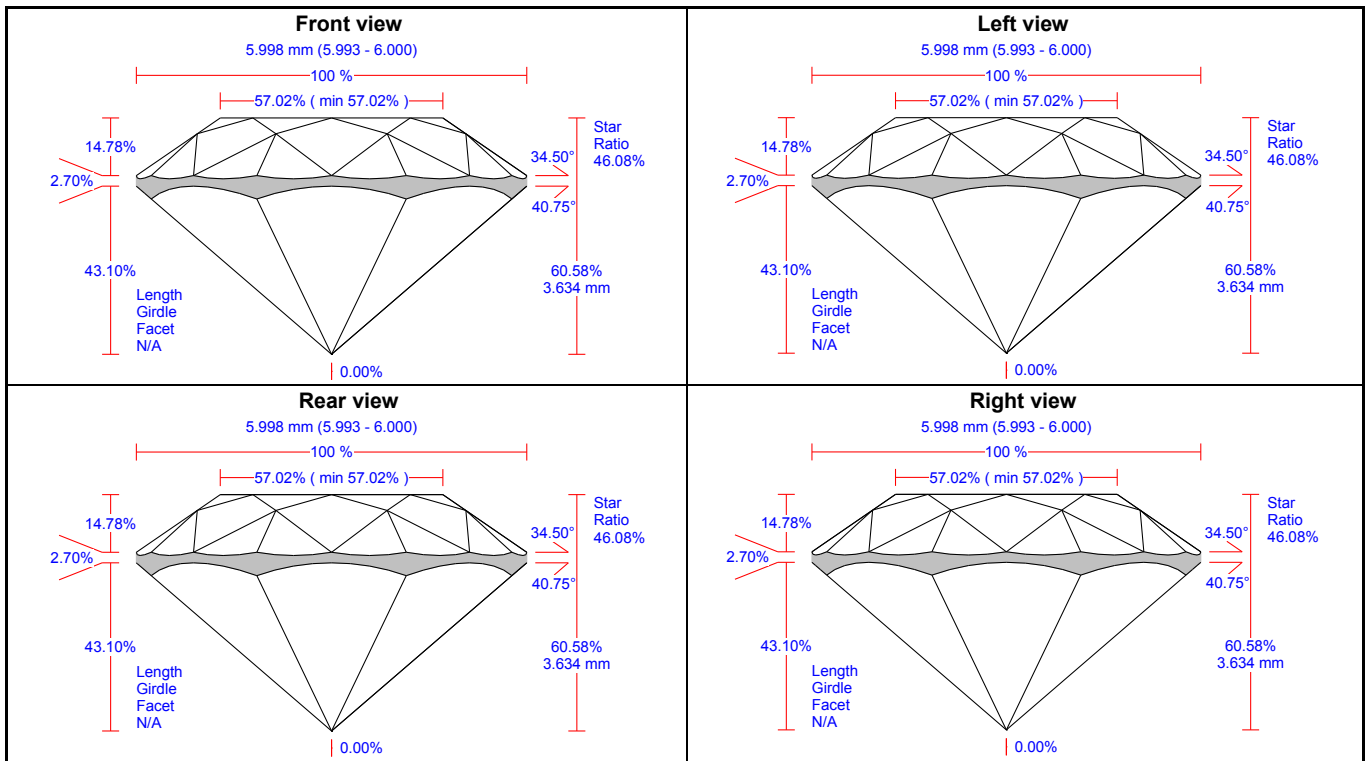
Front view
5.998 mm (5.993 - 6.000)
100 %
57.02% ( min 57.02% )
14.78%
2.70%
43.10%
Length
Girdle
Facet
N/A
Star
Ratio
46.08%
34.50°
40.75°
60.58%
3.634 mm
0.00%

Left view
5.998 mm (5.993 - 6.000)
100 %
57.02% ( min 57.02% )
14.78%
2.70%
43.10%
Length
Girdle
Facet
N/A
Star
Ratio
46.08%
34.50°
40.75°
60.58%
3.634 mm
0.00%

Rear view
5.998 mm (5.993 - 6.000)
100 %
57.02% ( min 57.02% )
14.78%
2.70%
43.10%
Length
Girdle
Facet
N/A
Star
Ratio
46.08%
34.50°
40.75°
60.58%
3.634 mm
0.00%

Right view
5.998 mm (5.993 - 6.000)
100 %
57.02% ( min 57.02% )
14.78%
2.70%
43.10%
Length
Girdle
Facet
N/A
Star
Ratio
46.08%
34.50°
40.75°
60.58%
3.634 mm
0.00%